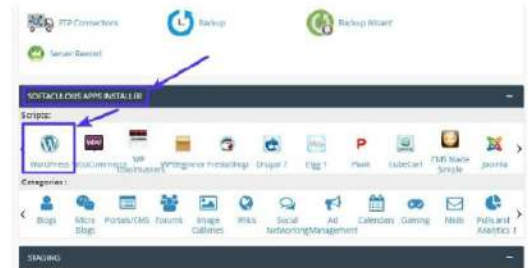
FTP Connections
Backup
Backup Wizard
Server Restart

SOFTACULOUS APPS INSTALLER

Scripts:

WordPress
WooCommerce
WP Bluehost
Whitegrove
PrestaShop
Drupal 7
Elgg 1
Pixelt
LiteCart
CMS Made Simple
Joomla

Categories:

Blogs
Micro Blogs
Portals/CMS
Forums
Image Galleries
Wikis
Social Networking
Ad Management
Calendars
Gaming
Mails
Polls and Analytics

STAGING